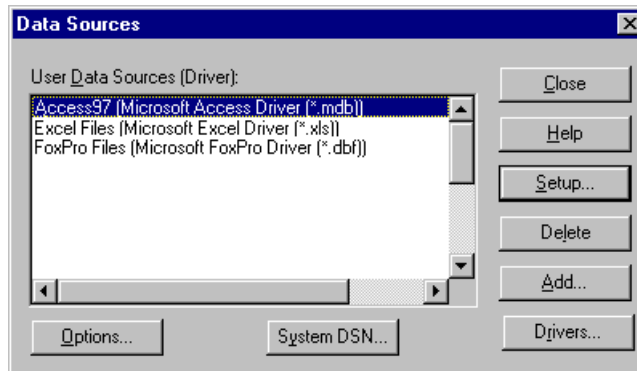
Data Sources

User Data Sources (Driver):

Access97 (Microsoft Access Driver (*.mdb))
Excel Files (Microsoft Excel Driver (*.xls))
FoxPro Files (Microsoft FoxPro Driver (*.dbf))

Close

Help

Setup...

Delete

Add...

Drivers...

Options...

System DSN...